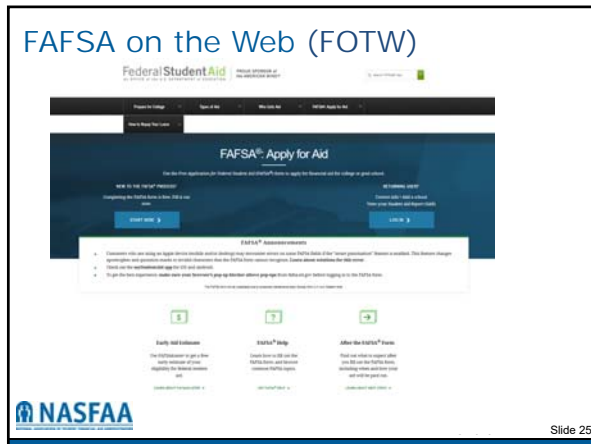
FAFSA on the Web (FOTW)

Federal Student Aid | PROUD SPONSOR of the AMERICAN MIND

Prepare for College | Types of Aid | Who Gets Aid | FAFSA: Apply for Aid

How to Repay Your Loans

FAFSA®: Apply for Aid

NEW TO THE FAFSA® PROCESS?

START HERE

RETURNING USER?

LOG IN

FAFSA® Announcements

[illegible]

Early Aid Estimate

FAFSA® Help

After the FAFSA® Form

NASFAA

Slide 25